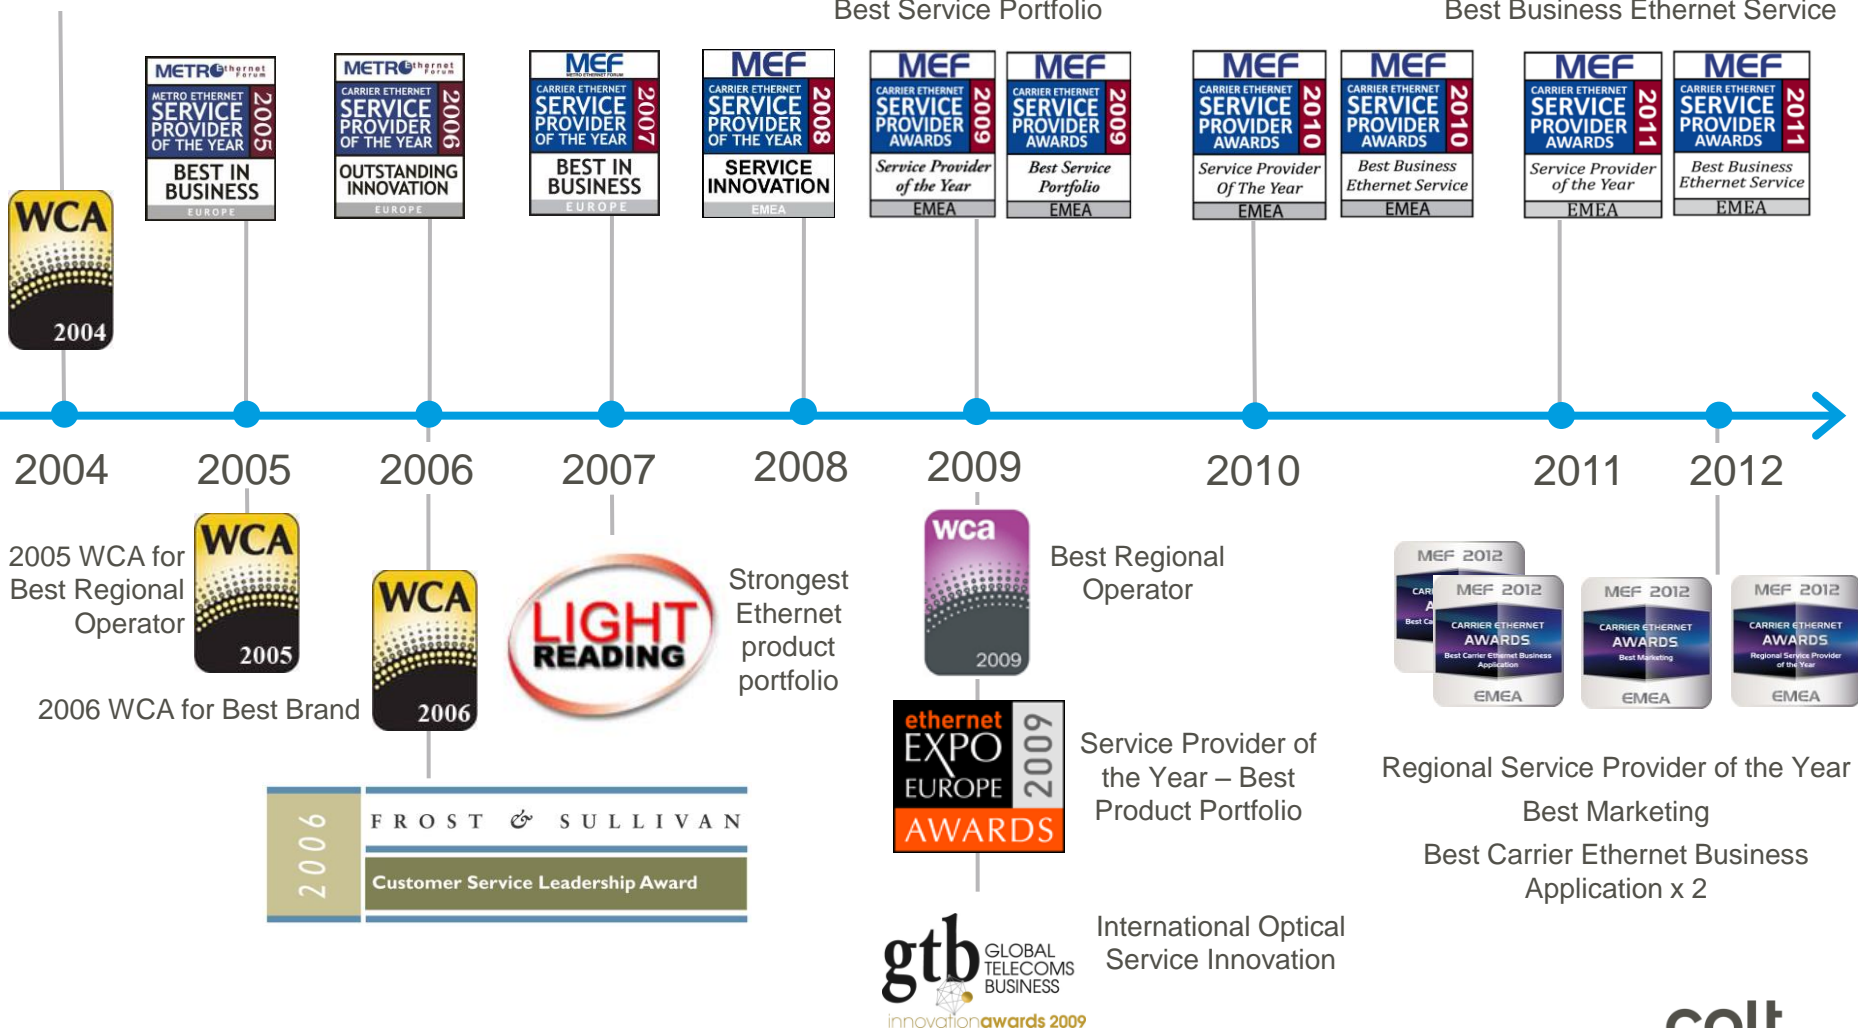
Best Service Portfolio

Best Business Ethernet Service

WCA 2004

METRO Ethernet Forum METRO ETHERNET SERVICE PROVIDER OF THE YEAR 2005 BEST IN BUSINESS EUROPE

METRO Ethernet Forum CARRIER ETHERNET SERVICE PROVIDER OF THE YEAR 2006 OUTSTANDING INNOVATION EUROPE

MEF METRO ETHERNET FORUM CARRIER ETHERNET SERVICE PROVIDER OF THE YEAR 2007 BEST IN BUSINESS EUROPE

MEF CARRIER ETHERNET SERVICE PROVIDER OF THE YEAR 2008 SERVICE INNOVATION EMEA

MEF CARRIER ETHERNET SERVICE PROVIDER AWARDS 2009 Service Provider of the Year EMEA

MEF CARRIER ETHERNET SERVICE PROVIDER AWARDS 2009 Best Service Portfolio EMEA

MEF CARRIER ETHERNET SERVICE PROVIDER AWARDS 2010 Service Provider Of The Year EMEA

MEF CARRIER ETHERNET SERVICE PROVIDER AWARDS 2010 Best Business Ethernet Service EMEA

MEF CARRIER ETHERNET SERVICE PROVIDER AWARDS 2011 Service Provider of the Year EMEA

MEF CARRIER ETHERNET SERVICE PROVIDER AWARDS 2011 Best Business Ethernet Service EMEA

2004 2005 2006 2007 2008 2009 2010 2011 2012

2005 WCA for Best Regional Operator

WCA 2005

WCA 2006

2006 WCA for Best Brand

LIGHT READING

Strongest Ethernet product portfolio

wca 2009

Best Regional Operator

ethernet EXPO EUROPE 2009 AWARDS

Service Provider of the Year – Best Product Portfolio

2006 FROST & SULLIVAN Customer Service Leadership Award

gtb GLOBAL TELECOMS BUSINESS innovationawards 2009

International Optical Service Innovation

MEF 2012 MEF 2012 CARRIER ETHERNET AWARDS Best Carrier Ethernet Business Application EMEA

MEF 2012 CARRIER ETHERNET AWARDS Best Marketing EMEA

MEF 2012 CARRIER ETHERNET AWARDS Regional Service Provider of the Year EMEA

Regional Service Provider of the Year

Best Marketing

Best Carrier Ethernet Business Application x 2

colt